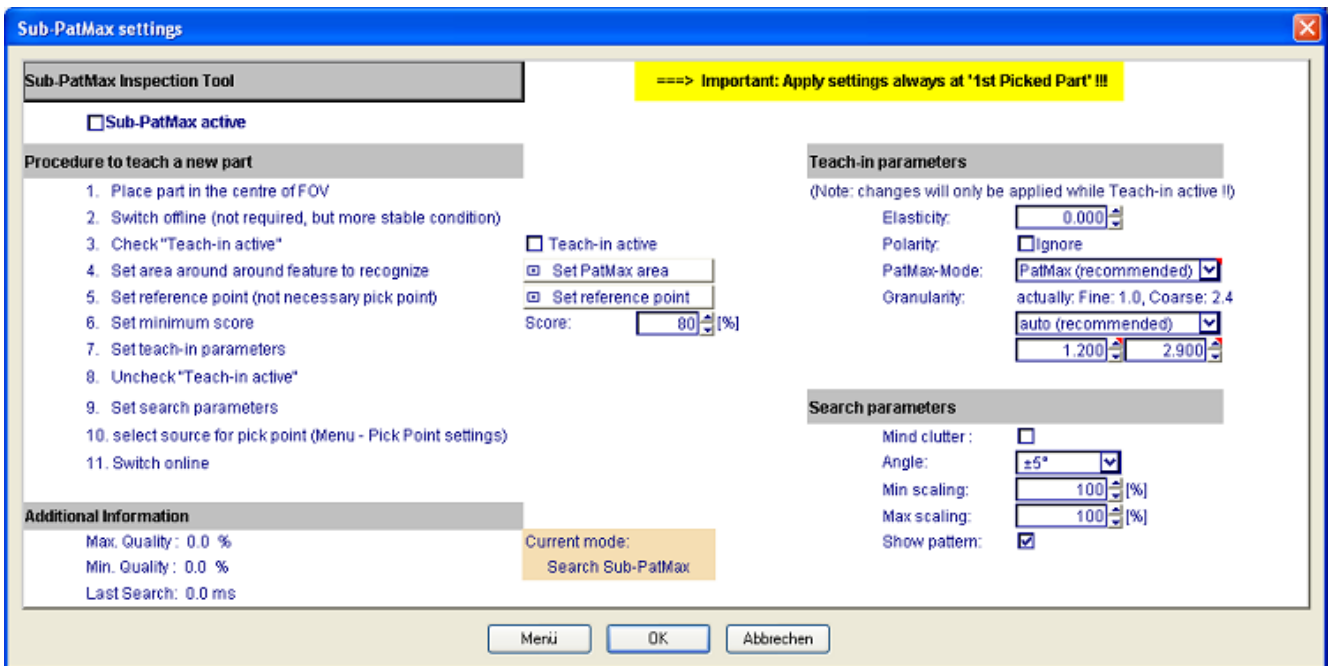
Sub-PatMax settings

Sub-PatMax Inspection Tool

===> Important: Apply settings always at '1st Picked Part' !!!

Sub-PatMax active

Procedure to teach a new part

1. Place part in the centre of FOV
2. Switch offline (not required, but more stable condition)
3. Check "Teach-in active"
4. Set area around around feature to recognize
5. Set reference point (not necessary pick point)
6. Set minimum score
7. Set teach-in parameters
8. Uncheck "Teach-in active"
9. Set search parameters
10. select source for pick point (Menu - Pick Point settings)
11. Switch online

Teach-in active

Set PatMax area

Set reference point

Score: 80 [%]

Teach-in parameters

(Note: changes will only be applied while Teach-in active !!)

Elasticity: 0.000

Polarity: Ignore

PatMax-Mode: PatMax (recommended)

Granularity: actually: Fine: 1.0, Coarse: 2.4

auto (recommended)

1.200 2.900

Search parameters

Mind clutter :

Angle: ±5°

Min scaling: 100 [%]

Max scaling: 100 [%]

Show pattern:

Additional Information

Max. Quality : 0.0 %

Min. Quality : 0.0 %

Last Search: 0.0 ms

Current mode:

Search Sub-PatMax

Menü OK Abbrechen